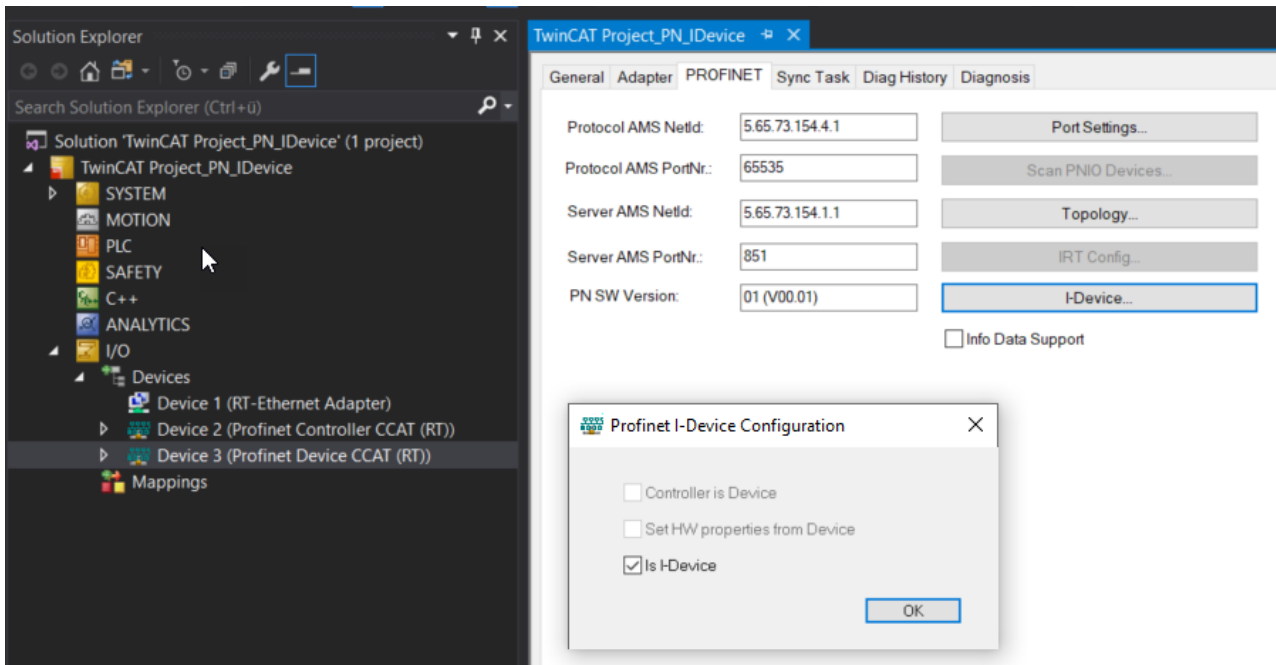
Solution Explorer

Search Solution Explorer (Ctrl+ü)

Solution 'TwinCAT Project_PN_IDevice' (1 project)
TwinCAT Project_PN_IDevice
SYSTEM
MOTION
PLC
SAFETY
C++
ANALYTICS
I/O
Devices
Device 1 (RT-Ethernet Adapter)
Device 2 (Profinet Controller CCAT (RT))
Device 3 (Profinet Device CCAT (RT))
Mappings

TwinCAT Project_PN_IDevice

General Adapter PROFINET Sync Task Diag History Diagnosis

Protocol AMS NetId: 5.65.73.154.4.1
Protocol AMS PortNr.: 65535
Server AMS NetId: 5.65.73.154.1.1
Server AMS PortNr.: 851
PN SW Version: 01 (V00.01)

Port Settings...
Scan PNIO Devices...
Topology...
IRT Config...
I-Device...
Info Data Support

Profinet I-Device Configuration
Controller is Device
Set HW properties from Device
Is I-Device
OK